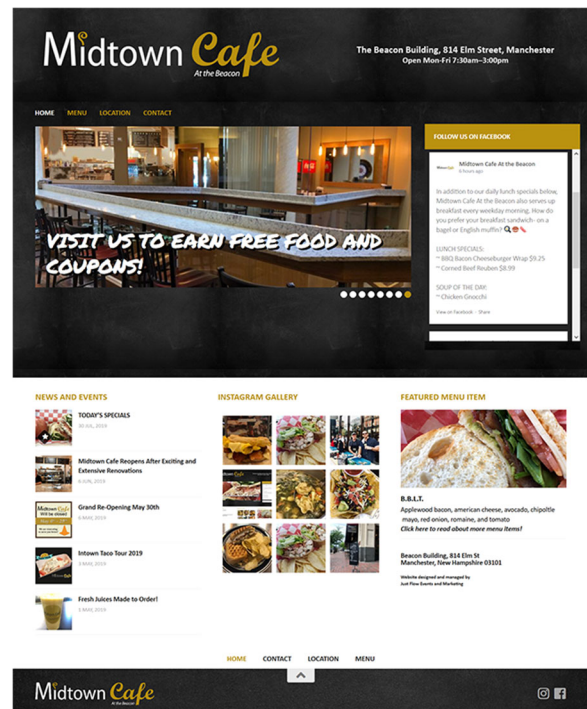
Midtown Cafe
At the Beacon

The Beacon Building, 814 Elm Street, Manchester
Open Mon-Fri 7:30am–3:00pm

HOME MENU LOCATION CONTACT

VISIT US TO EARN FREE FOOD AND COUPONS!

FOLLOW US ON FACEBOOK

Midtown Cafe At the Beacon
6 hours ago

In addition to our daily lunch specials below, Midtown Cafe At the Beacon also serves up breakfast every weekday morning. How do you prefer your breakfast sandwich- on a bagel or English muffin?

LUNCH SPECIALS:
~ BBQ Bacon Cheeseburger Wrap $9.25
~ Corned Beef Reuben $8.99

SOUP OF THE DAY:
~ Chicken Gnocchi

View on Facebook · Share

NEWS AND EVENTS

TODAY'S SPECIALS
30 JUL, 2019

Midtown Cafe Reopens After Exciting and Extensive Renovations
6 JUN, 2019

Grand Re-Opening May 30th
6 MAY, 2019

Intown Taco Tour 2019
3 MAY, 2019

Fresh Juices Made to Order!
3 MAY, 2019

INSTAGRAM GALLERY

FEATURED MENU ITEM

B.B.L.T.
Applewood bacon, american cheese, avocado, chipotle mayo, red onion, romaine, and tomato
Click here to read about more menu items!

Beacon Building, 814 Elm St
Manchester, New Hampshire 03101

Website designed and managed by
Just Flow Events and Marketing

HOME CONTACT LOCATION MENU

Midtown Cafe
At the Beacon